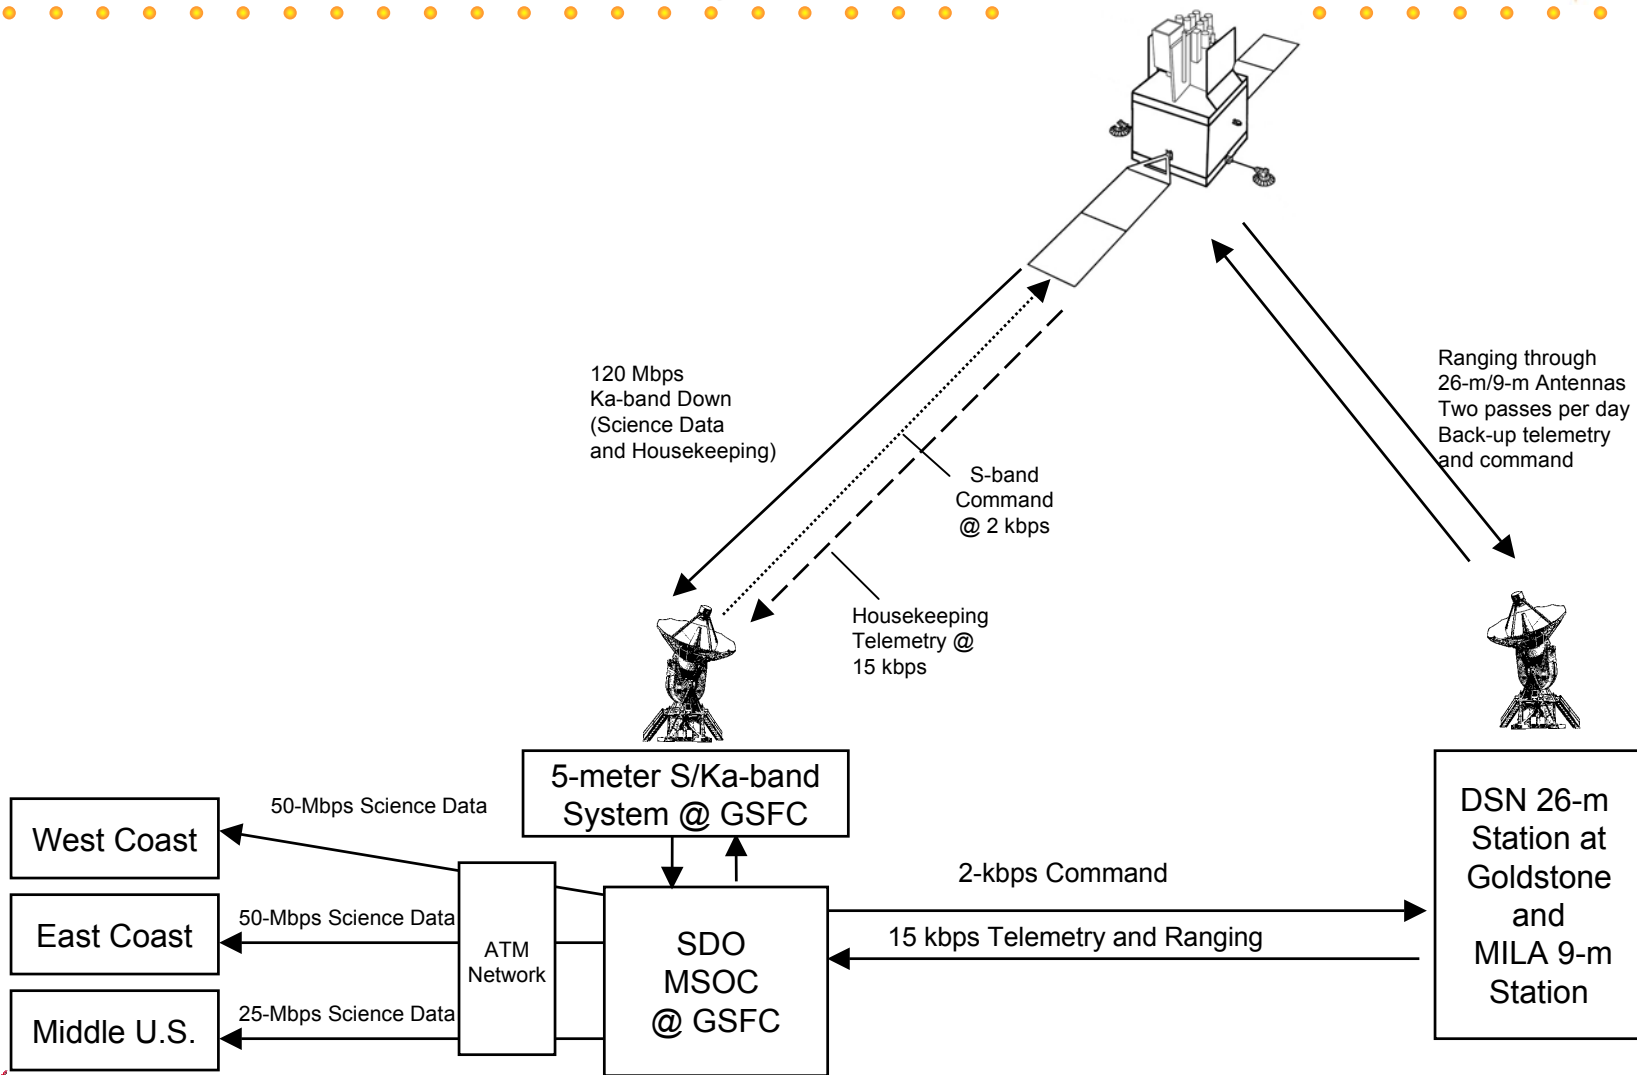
120 Mbps
Ka-band Down
(Science Data
and Housekeeping)

S-band
Command
@ 2 kbps

Housekeeping
Telemetry @
15 kbps

Ranging through
26-m/9-m Antennas
Two passes per day
Back-up telemetry
and command

5-meter S/Ka-band
System @ GSFC

50-Mbps Science Data

West Coast

50-Mbps Science Data

East Coast

25-Mbps Science Data

Middle U.S.

ATM
Network

SDO
MSOC
@ GSFC

2-kbps Command

15 kbps Telemetry and Ranging

DSN 26-m
Station at
Goldstone
and
MILA 9-m
Station